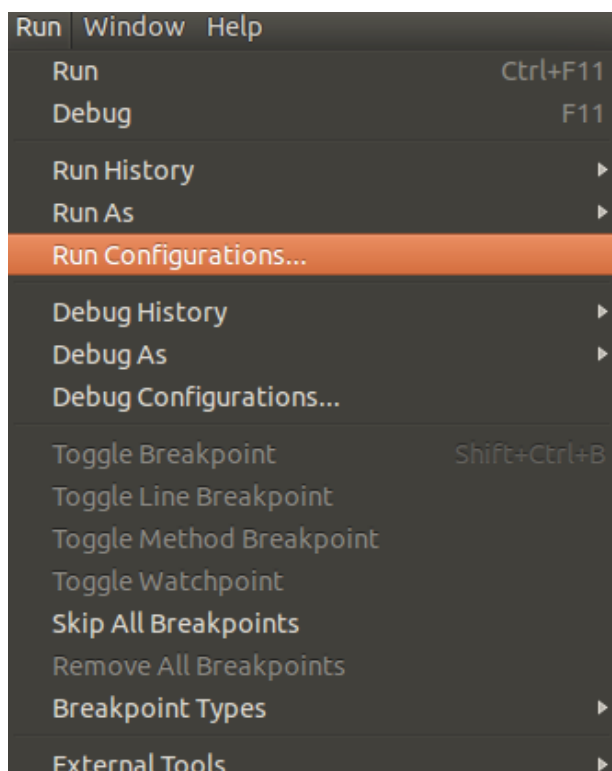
Run Window Help

Run Ctrl+F11
Debug F11

Run History
Run As
Run Configurations...

Debug History
Debug As
Debug Configurations...

Toggle Breakpoint Shift+Ctrl+B
Toggle Line Breakpoint
Toggle Method Breakpoint
Toggle Watchpoint
Skip All Breakpoints
Remove All Breakpoints
Breakpoint Types

External Tools